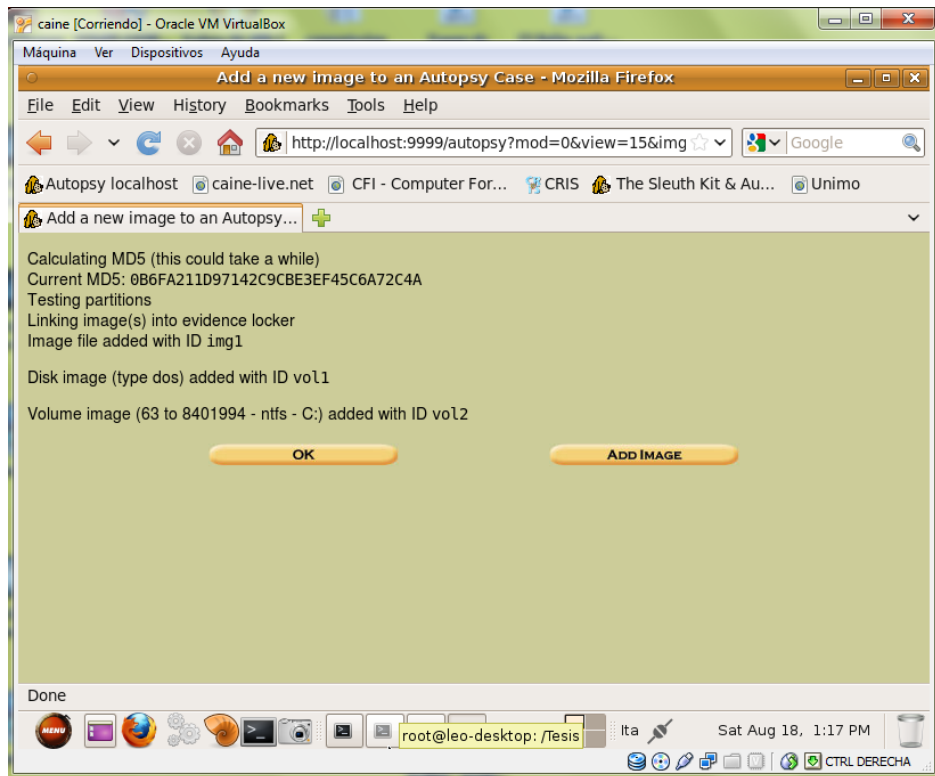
caine [Corriendo] - Oracle VM VirtualBox

Máquina Ver Dispositivos Ayuda

Add a new image to an Autopsy Case - Mozilla Firefox

File Edit View History Bookmarks Tools Help

http://localhost:9999/autopsy?mod=0&view=15&img

Google

Autopsy localhost caine-live.net CFI - Computer For... CRIS The Sleuth Kit & Au... Unimo

Add a new image to an Autopsy...

Calculating MD5 (this could take a while)
Current MD5: 0B6FA211D97142C9CBE3EF45C6A72C4A
Testing partitions
Linking image(s) into evidence locker
Image file added with ID img1

Disk image (type dos) added with ID vol1

Volume image (63 to 8401994 - ntfs - C:) added with ID vol2

OK

ADD IMAGE

Done

MENU

root@leo-desktop: /Tesis

Ita

Sat Aug 18, 1:17 PM

CTRL DERECHA